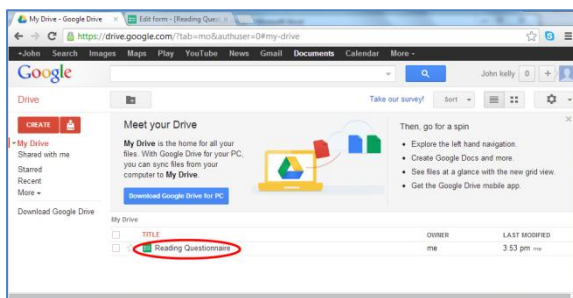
My Drive - Google Drive × Edit form - [Reading Quest ×

https://drive.google.com/?tab=mo&authuser=0#my-drive

+John Search Images Maps Play YouTube News Gmail Documents Calendar More -

Google

John kelly 0 +

Drive

Take our survey! Sort

CREATE

My Drive
Shared with me
Starred
Recent
More -

Download Google Drive

Meet your Drive

My Drive is the home for all your files. With Google Drive for your PC, you can sync files from your computer to My Drive.

Download Google Drive for PC

Then, go for a spin

• Explore the left hand navigation.
• Create Google Docs and more.
• See files at a glance with the new grid view.
• Get the Google Drive mobile app.

My Drive

| TITLE | OWNER | LAST MODIFIED |
|---|---|---|
| Reading Questionnaire | me | 3:53 pm me |